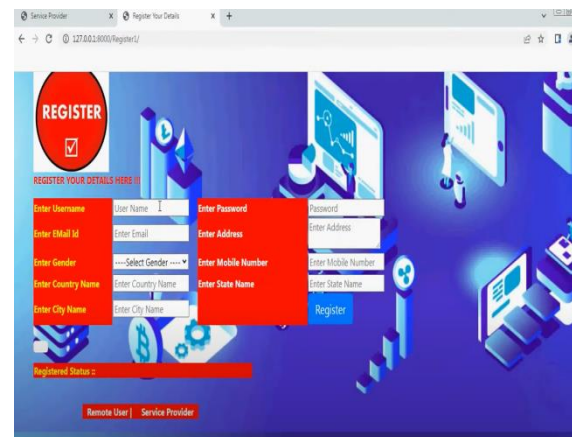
Service Provider
Register Your Details
127.0.0.1:8000/Register1/

REGISTER
☑
REGISTER YOUR DETAILS HERE !!

| | | | |
|---|---|---|---|
| Enter Username | User Name | Enter Password | Password |
| Enter EMail Id | Enter Email | Enter Address | Enter Address |
| Enter Gender | ----Select Gender ---- | Enter Mobile Number | Enter Mobile Number |
| Enter Country Name | Enter Country Name | Enter State Name | Enter State Name |
| Enter City Name | Enter City Name | | Register |

Registered Status ::

Remote User | Service Provider